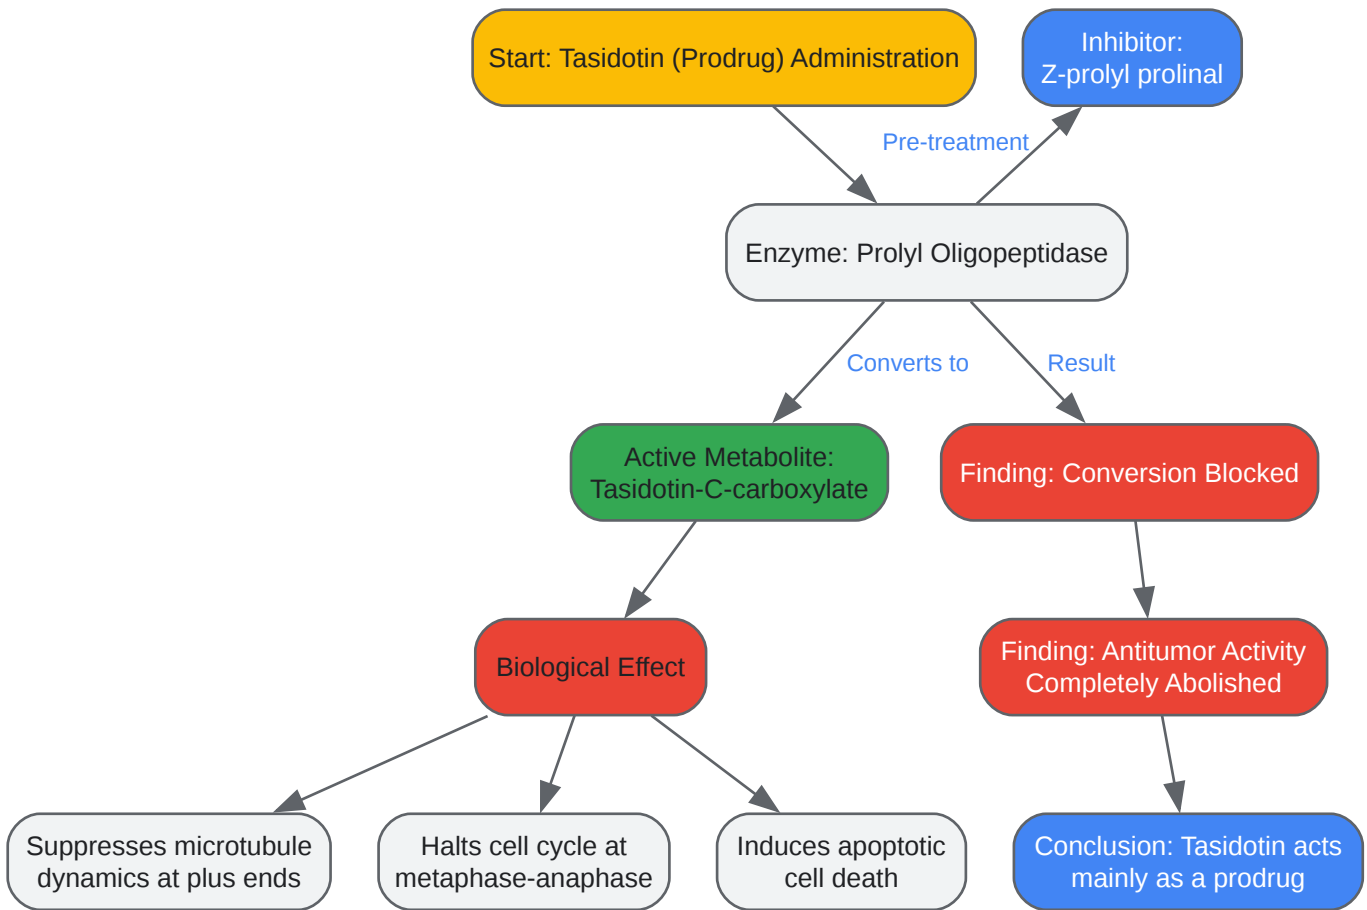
Start: Tasidotin (Prodrug) Administration

Inhibitor: Z-prolyl prolinal

Pre-treatment

Enzyme: Prolyl Oligopeptidase

Converts to

Result

Active Metabolite: Tasidotin-C-carboxylate

Finding: Conversion Blocked

Biological Effect

Finding: Antitumor Activity Completely Abolished

Suppresses microtubule dynamics at plus ends

Halts cell cycle at metaphase-anaphase

Induces apoptotic cell death

Conclusion: Tasidotin acts mainly as a prodrug